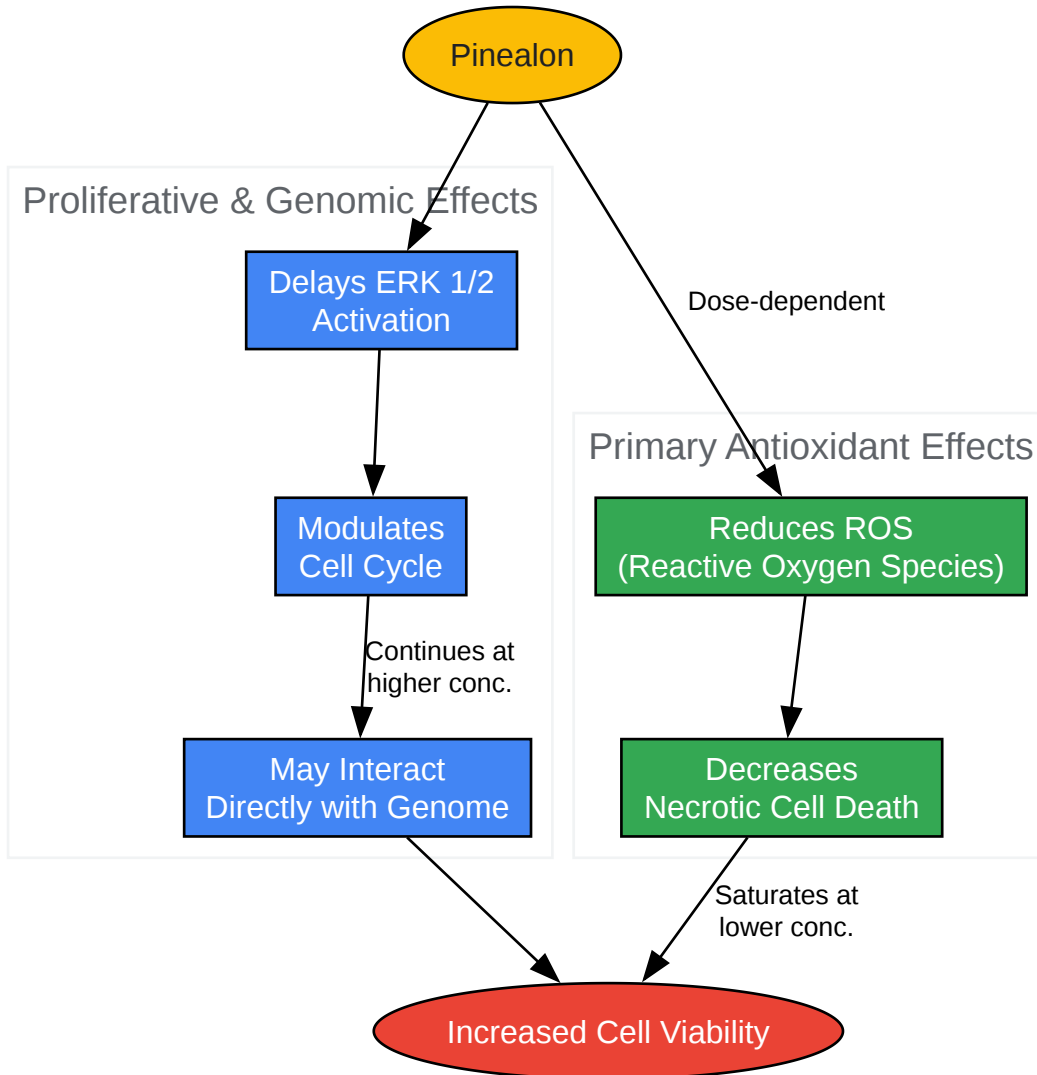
Pinealon

Proliferative & Genomic Effects

Delays ERK 1/2 Activation

Modulates Cell Cycle

Continues at higher conc.

May Interact Directly with Genome

Dose-dependent

Primary Antioxidant Effects

Reduces ROS (Reactive Oxygen Species)

Decreases Necrotic Cell Death

Saturates at lower conc.

Increased Cell Viability